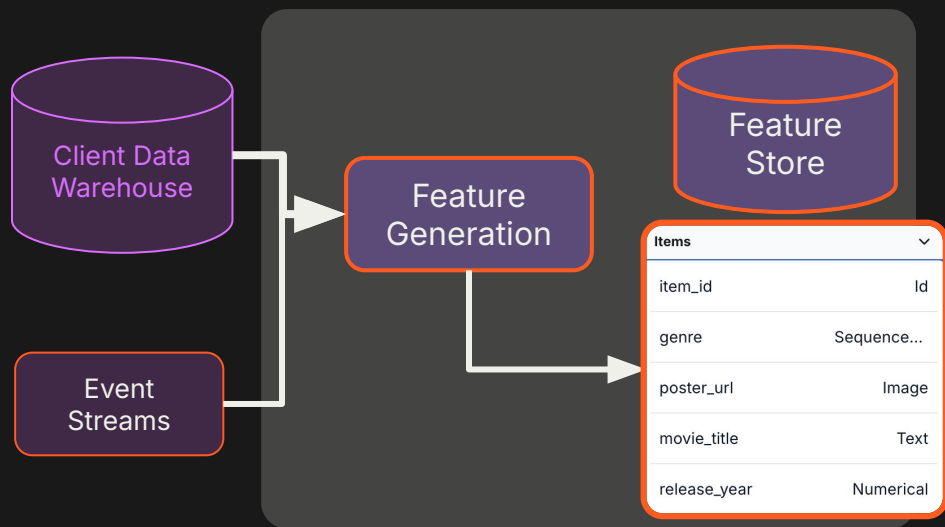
Client Data Warehouse

Event Streams

Feature Generation

Feature Store

| Items | |
|---|---|
| item_id | Id |
| genre | Sequence... |
| poster_url | Image |
| movie_title | Text |
| release_year | Numerical |